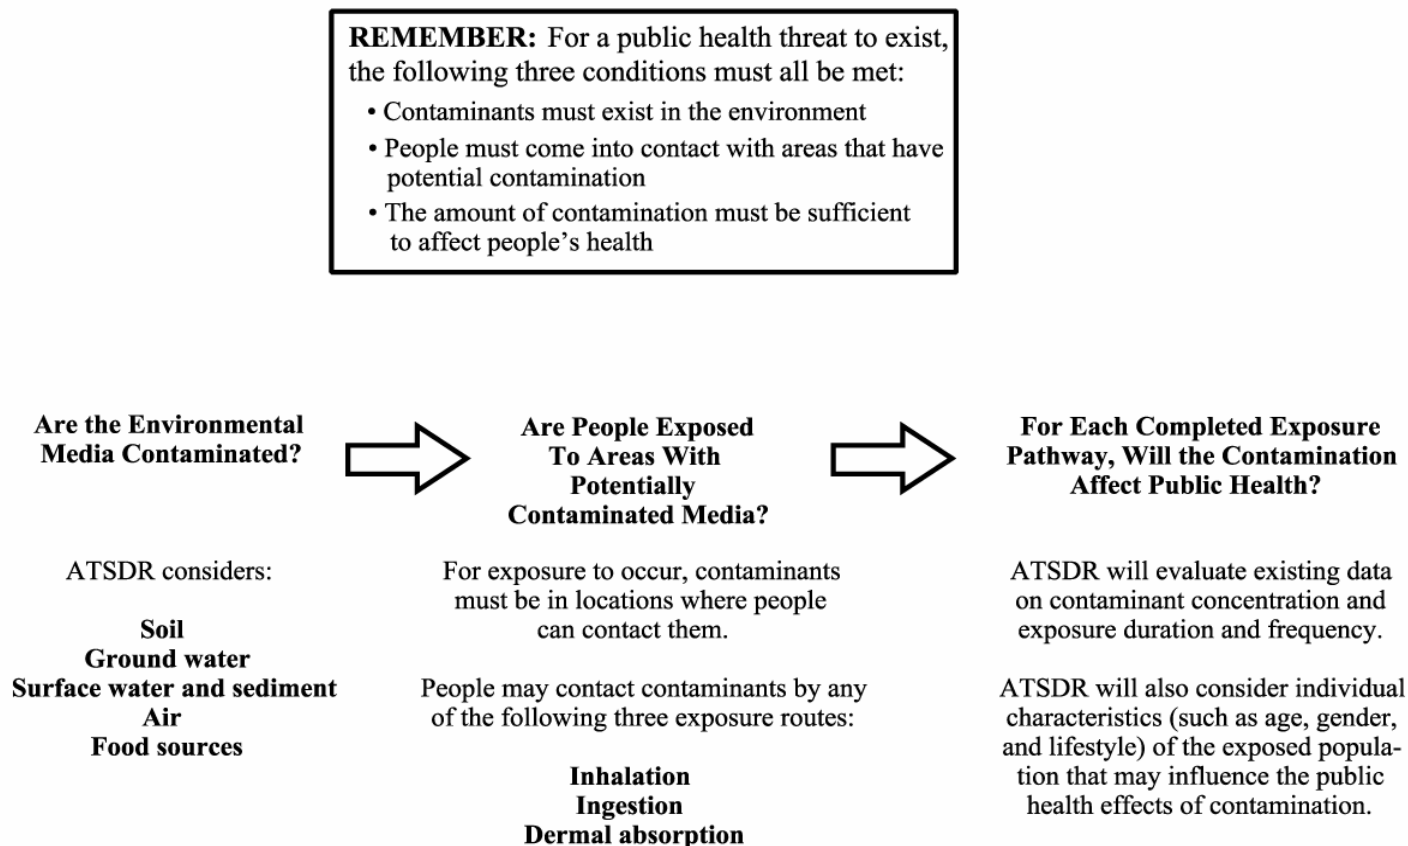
**REMEMBER:** For a public health threat to exist, the following three conditions must all be met:

• Contaminants must exist in the environment
• People must come into contact with areas that have potential contamination
• The amount of contamination must be sufficient to affect people's health

**Are the Environmental Media Contaminated?**

ATSDR considers:

**Soil**
**Ground water**
**Surface water and sediment**
**Air**
**Food sources**

**Are People Exposed To Areas With Potentially Contaminated Media?**

For exposure to occur, contaminants must be in locations where people can contact them.

People may contact contaminants by any of the following three exposure routes:

**Inhalation**
**Ingestion**
**Dermal absorption**

**For Each Completed Exposure Pathway, Will the Contamination Affect Public Health?**

ATSDR will evaluate existing data on contaminant concentration and exposure duration and frequency.

ATSDR will also consider individual characteristics (such as age, gender, and lifestyle) of the exposed population that may influence the public health effects of contamination.